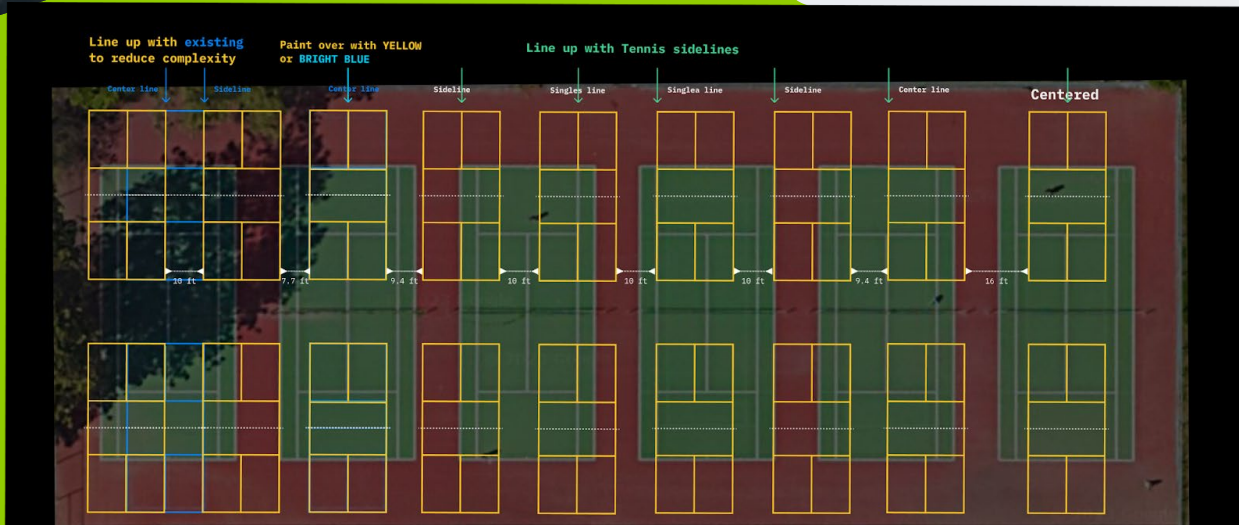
Line up with existing to reduce complexity

Paint over with YELLOW or BRIGHT BLUE

Line up with Tennis sidelines

Center line

Sideline

Center line

Sideline

Singles line

Singlea line

Sideline

Center line

Centered

10 ft

7.7 ft

9.4 ft

10 ft

10 ft

10 ft

9.4 ft

16 ft